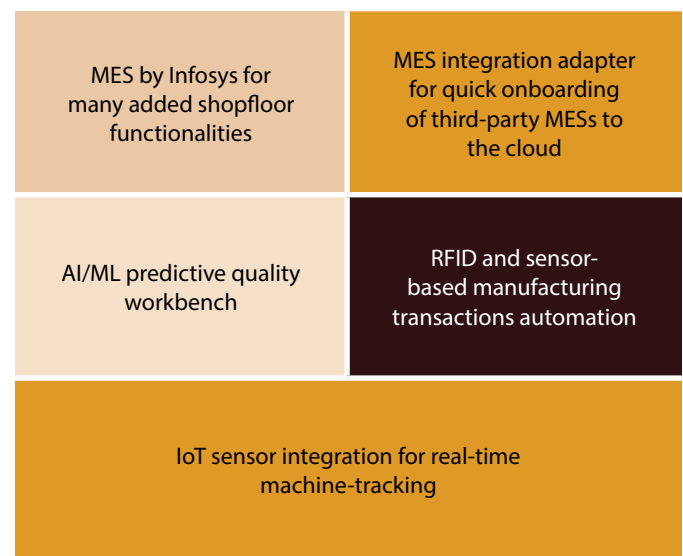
MES by Infosys for many added shopfloor functionalities

MES integration adapter for quick onboarding of third-party MESs to the cloud

AI/ML predictive quality workbench

RFID and sensor-based manufacturing transactions automation

IoT sensor integration for real-time machine-tracking